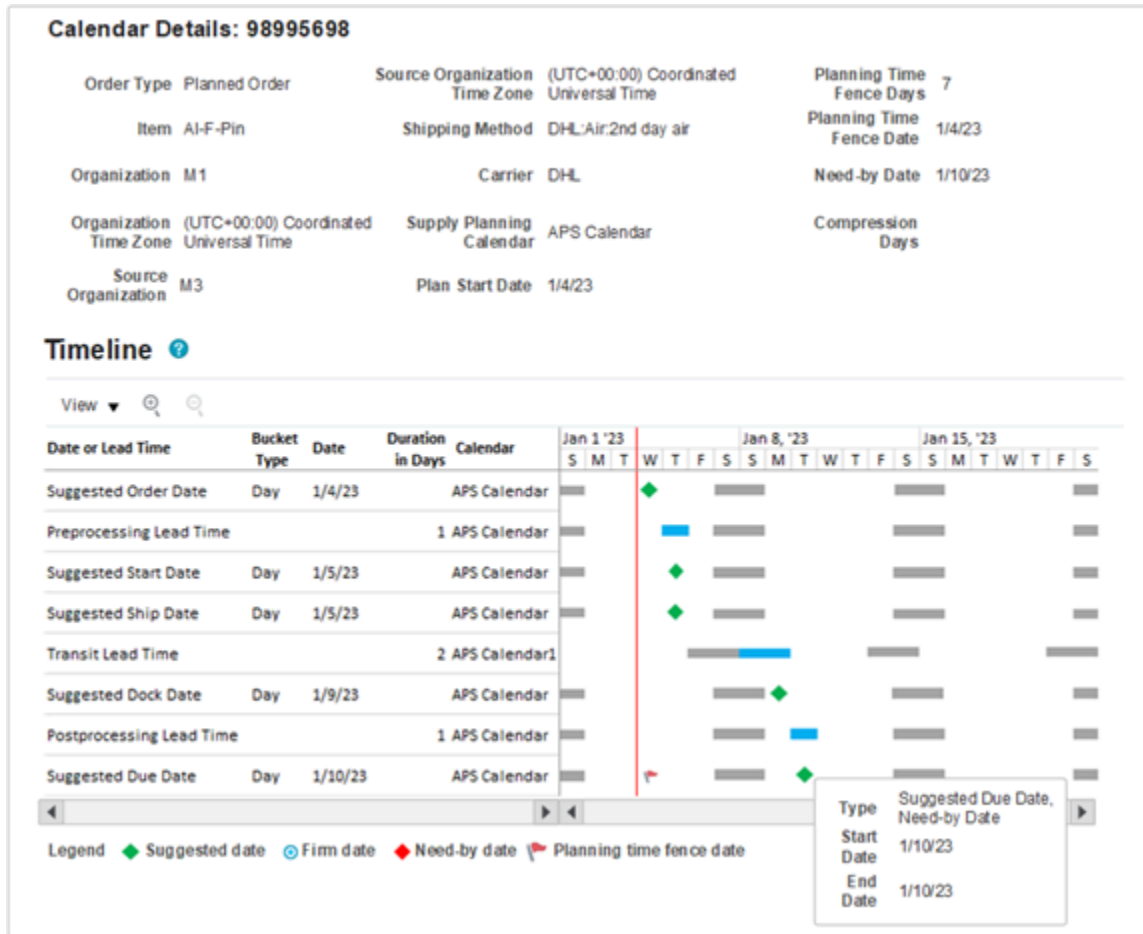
Calendar Details: 98995698

Order Type Planned Order

Item AI-F-Pin

Organization M1

Organization Time Zone (UTC+00:00) Coordinated Universal Time

Source Organization M3

Source Organization Time Zone (UTC+00:00) Coordinated Universal Time

Shipping Method DHL:Air:2nd day air

Carrier DHL

Supply Planning Calendar APS Calendar

Plan Start Date 1/4/23

Planning Time Fence Days 7

Planning Time Fence Date 1/4/23

Need-by Date 1/10/23

Compression Days

Timeline

View

| Date or Lead Time | Bucket Type | Date | Duration in Days | Calendar |
|---|---|---|---|---|
| Suggested Order Date | Day | 1/4/23 | | APS Calendar |
| Preprocessing Lead Time | | | 1 | APS Calendar |
| Suggested Start Date | Day | 1/5/23 | | APS Calendar |
| Suggested Ship Date | Day | 1/5/23 | | APS Calendar |
| Transit Lead Time | | | 2 | APS Calendar1 |
| Suggested Dock Date | Day | 1/9/23 | | APS Calendar |
| Postprocessing Lead Time | | | 1 | APS Calendar |
| Suggested Due Date | Day | 1/10/23 | | APS Calendar |

Jan 1 '23 Jan 8, '23 Jan 15, '23
S M T W T F S S M T W T F S S M T W T F S

Type Suggested Due Date, Need-by Date
Start Date 1/10/23
End Date 1/10/23

Legend Suggested date Firm date Need-by date Planning time fence date